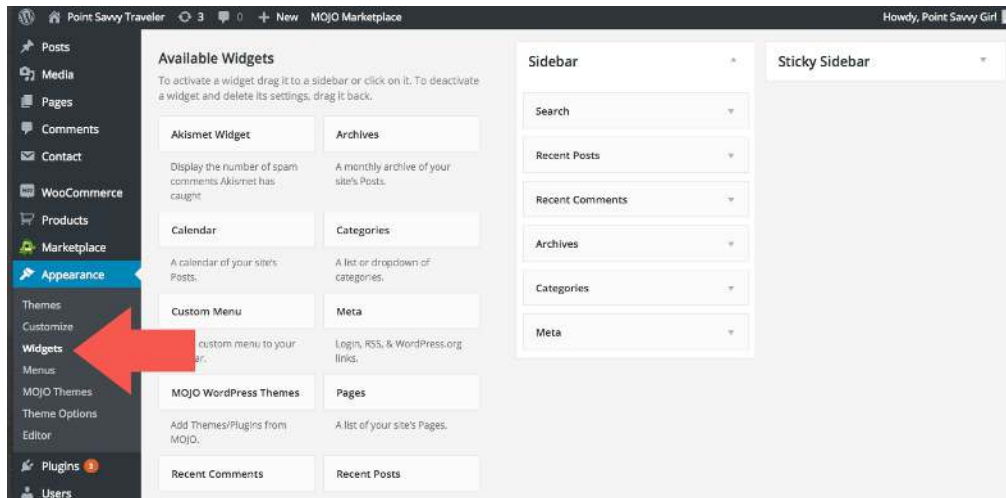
Point Savvy Traveler 3 0 + New MOJO Marketplace Howdy, Point Savvy Girl

Posts
Media
Pages
Comments
Contact
WooCommerce
Products
Marketplace
Appearance
Themes
Customize
Widgets
Menus
MOJO Themes
Theme Options
Editor
Plugins 3
Users

Available Widgets

To activate a widget drag it to a sidebar or click on it. To deactivate a widget and delete its settings, drag it back.

Akismet Widget
Display the number of spam comments Akismet has caught

Archives
A monthly archive of your site's Posts.

Calendar
A calendar of your site's Posts.

Categories
A list or dropdown of categories.

Custom Menu
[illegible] custom menu to your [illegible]ar.

Meta
Login, RSS, & WordPress.org links.

MOJO WordPress Themes
Add Themes/Plugins from MOJO.

Pages
A list of your site's Pages.

Recent Comments

Recent Posts

Sidebar
Search
Recent Posts
Recent Comments
Archives
Categories
Meta

Sticky Sidebar